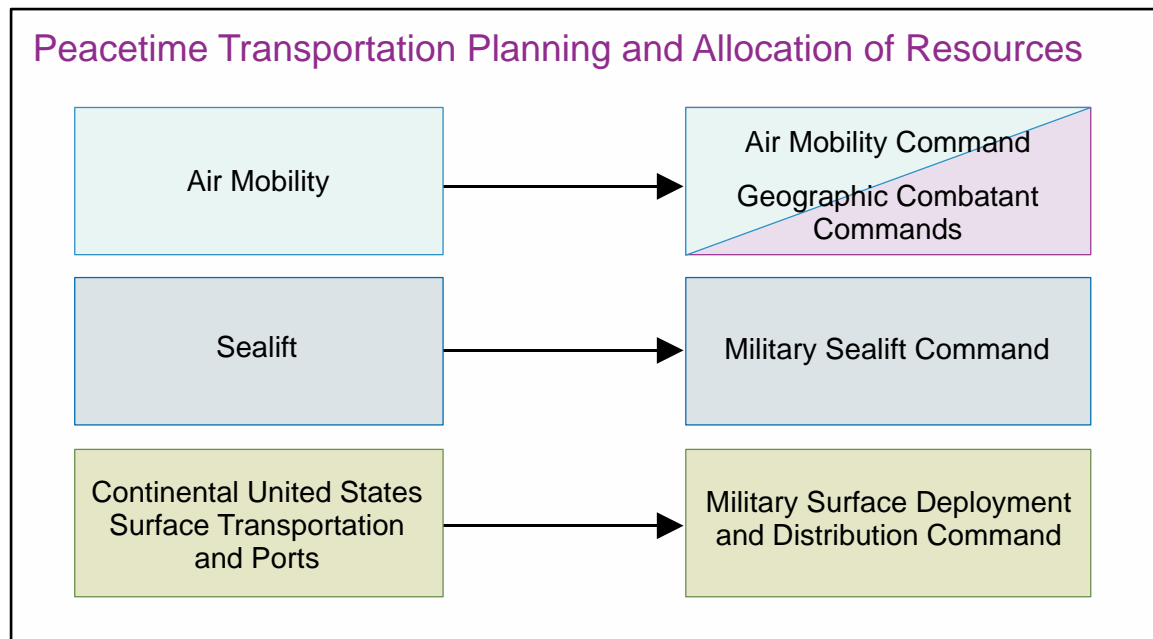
Peacetime Transportation Planning and Allocation of Resources

Air Mobility

Air Mobility Command

Geographic Combatant Commands

Sealift

Military Sealift Command

Continental United States Surface Transportation and Ports

Military Surface Deployment and Distribution Command